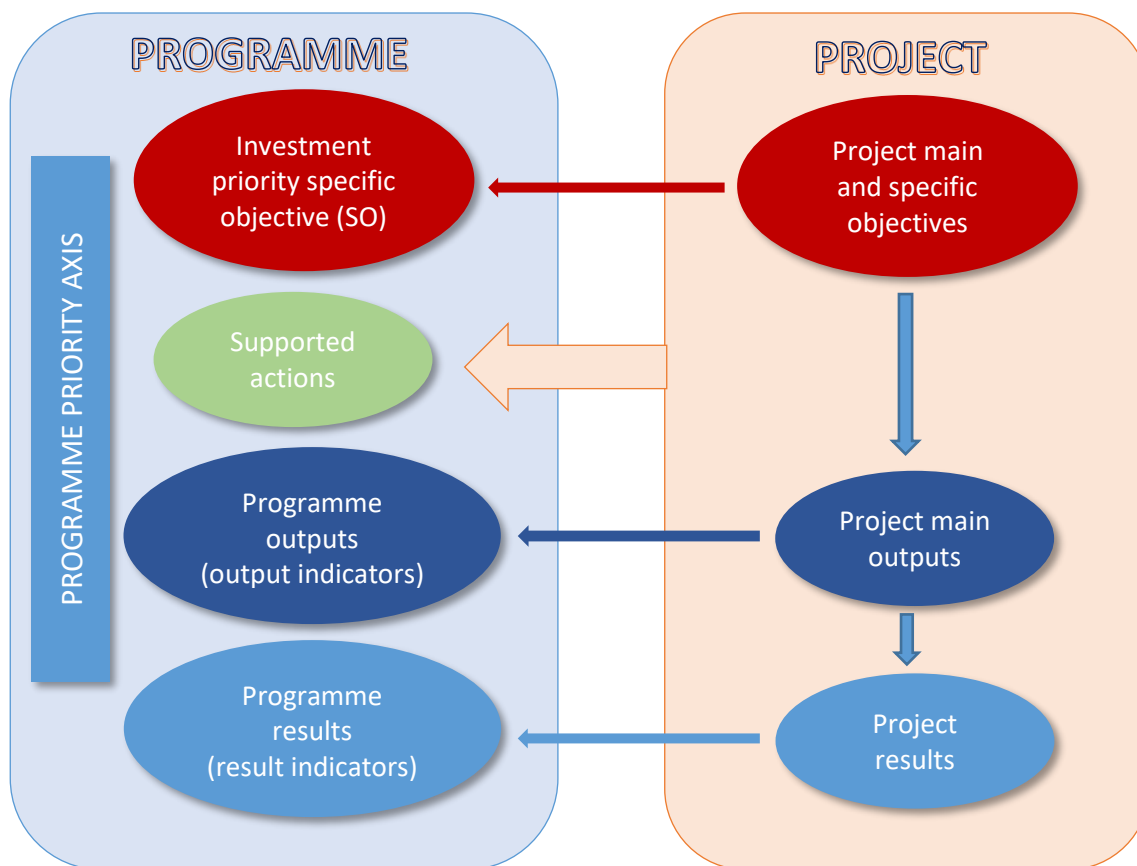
PROGRAMME

PROJECT

PROGRAMME PRIORITY AXIS

Investment priority specific objective (SO)

Project main and specific objectives

Supported actions

Programme outputs (output indicators)

Project main outputs

Programme results (result indicators)

Project results